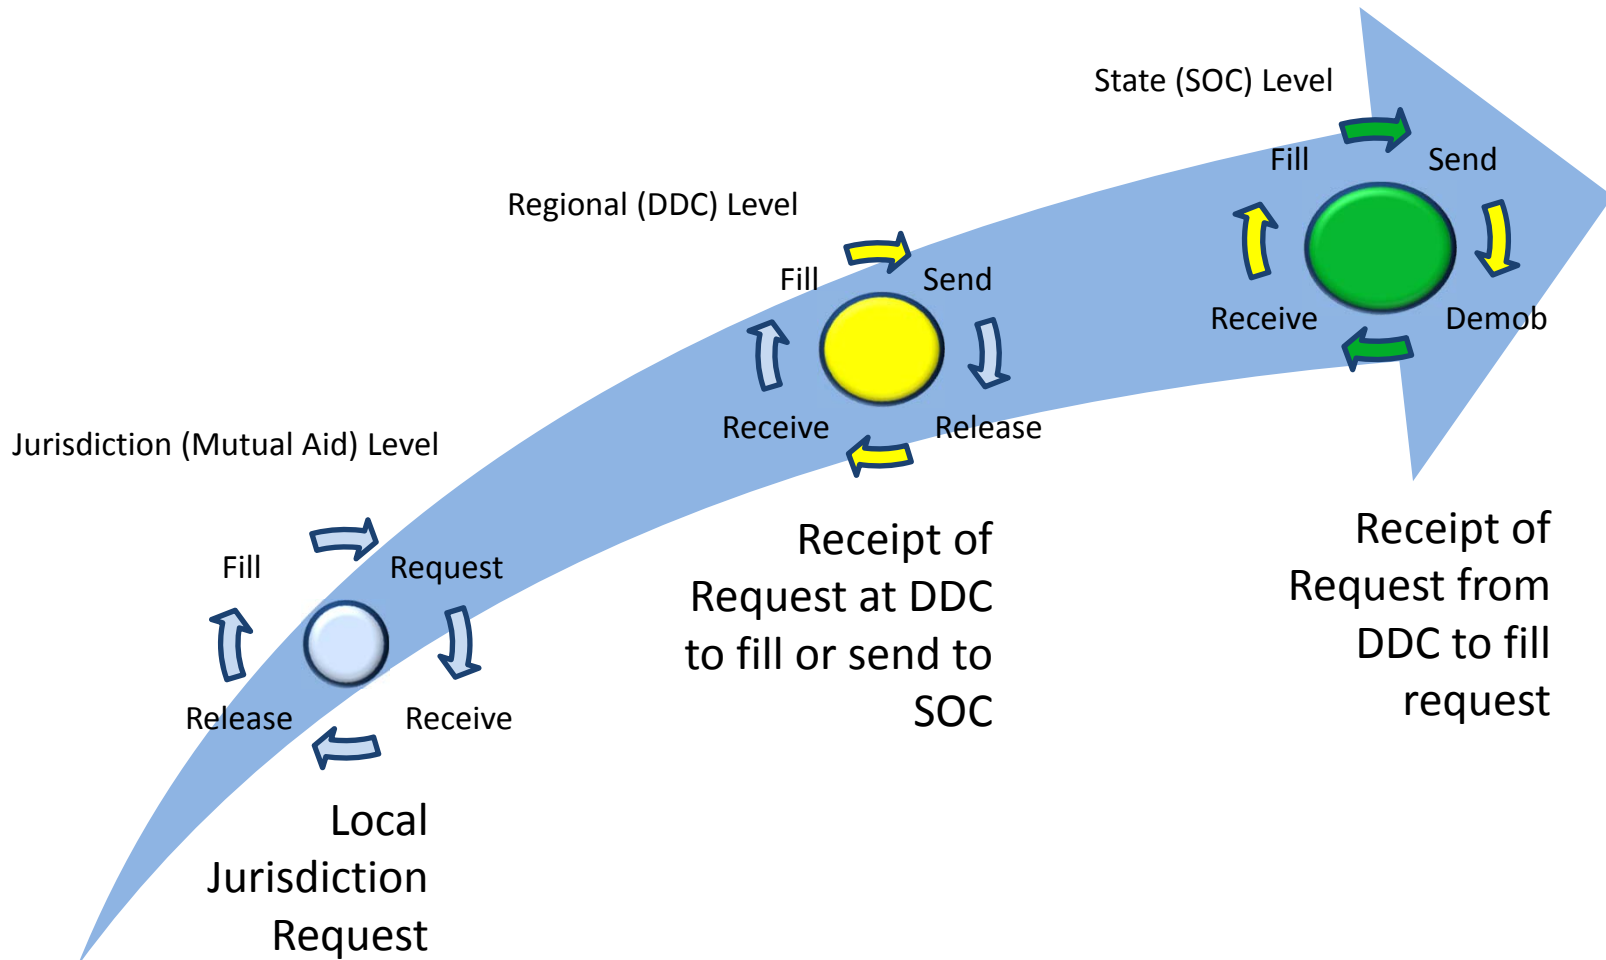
State (SOC) Level

Fill

Send

Receive

Demob

Regional (DDC) Level

Fill

Send

Receive

Release

Jurisdiction (Mutual Aid) Level

Fill

Request

Release

Receive

Receipt of Request at DDC to fill or send to SOC

Receipt of Request from DDC to fill request

Local Jurisdiction Request